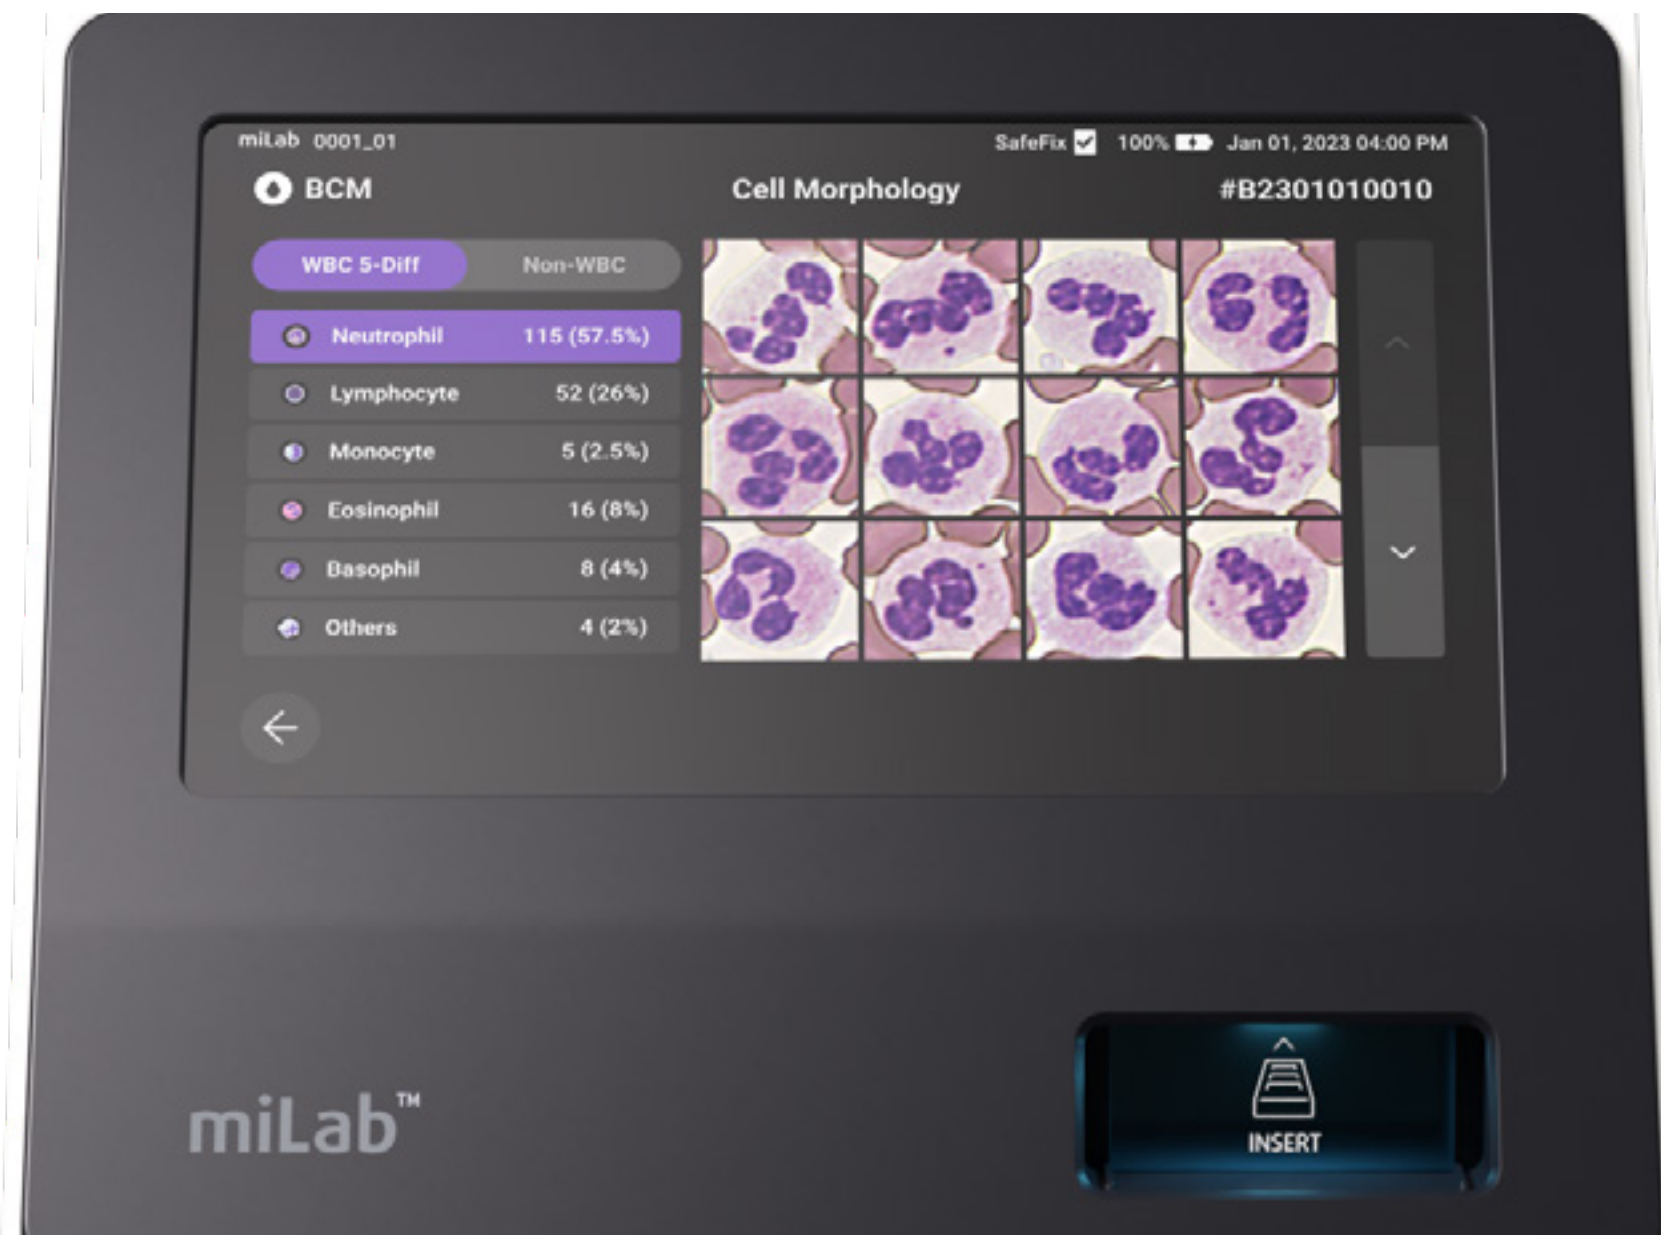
miLab 0001_01

SafeFix 100% Jan 01, 2023 04:00 PM

BCM

Cell Morphology

#B2301010010

WBC 5-Diff

Non-WBC

| | |
|---|---|
| Neutrophil | 115 (57.5%) |
| Lymphocyte | 52 (26%) |
| Monocyte | 5 (2.5%) |
| Eosinophil | 16 (8%) |
| Basophil | 8 (4%) |
| Others | 4 (2%) |

miLab™

INSERT